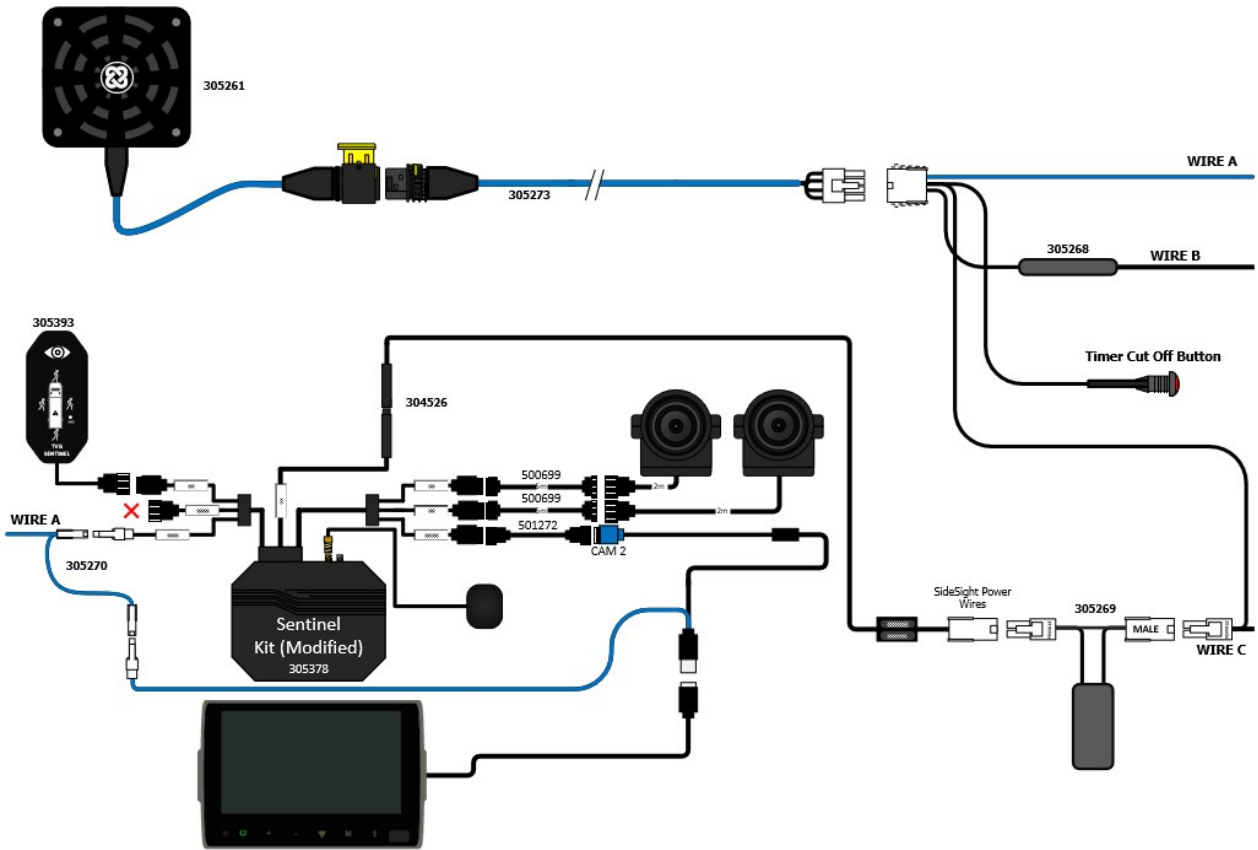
305261

305273

WIRE A

305268

WIRE B

Timer Cut Off Button

305393

TVS SENTINEL

304526

500699

500699

501272

CAM 2

WIRE A

305270

Sentinel Kit (Modified)
305378

SideSight Power Wires

305269

MALE

WIRE C